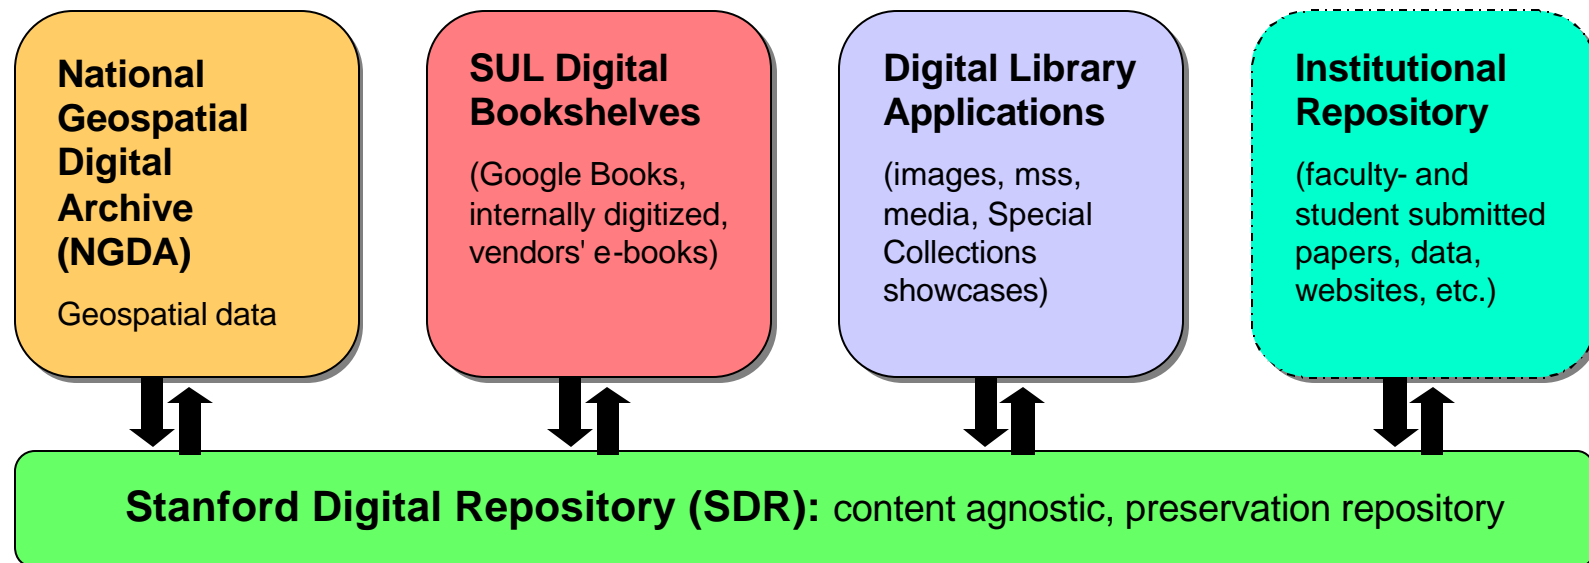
National Geospatial Digital Archive (NGDA)

Geospatial data

SUL Digital Bookshelves

(Google Books, internally digitized, vendors' e-books)

Digital Library Applications

(images, mss, media, Special Collections showcases)

Institutional Repository

(faculty- and student submitted papers, data, websites, etc.)

Stanford Digital Repository (SDR): content agnostic, preservation repository